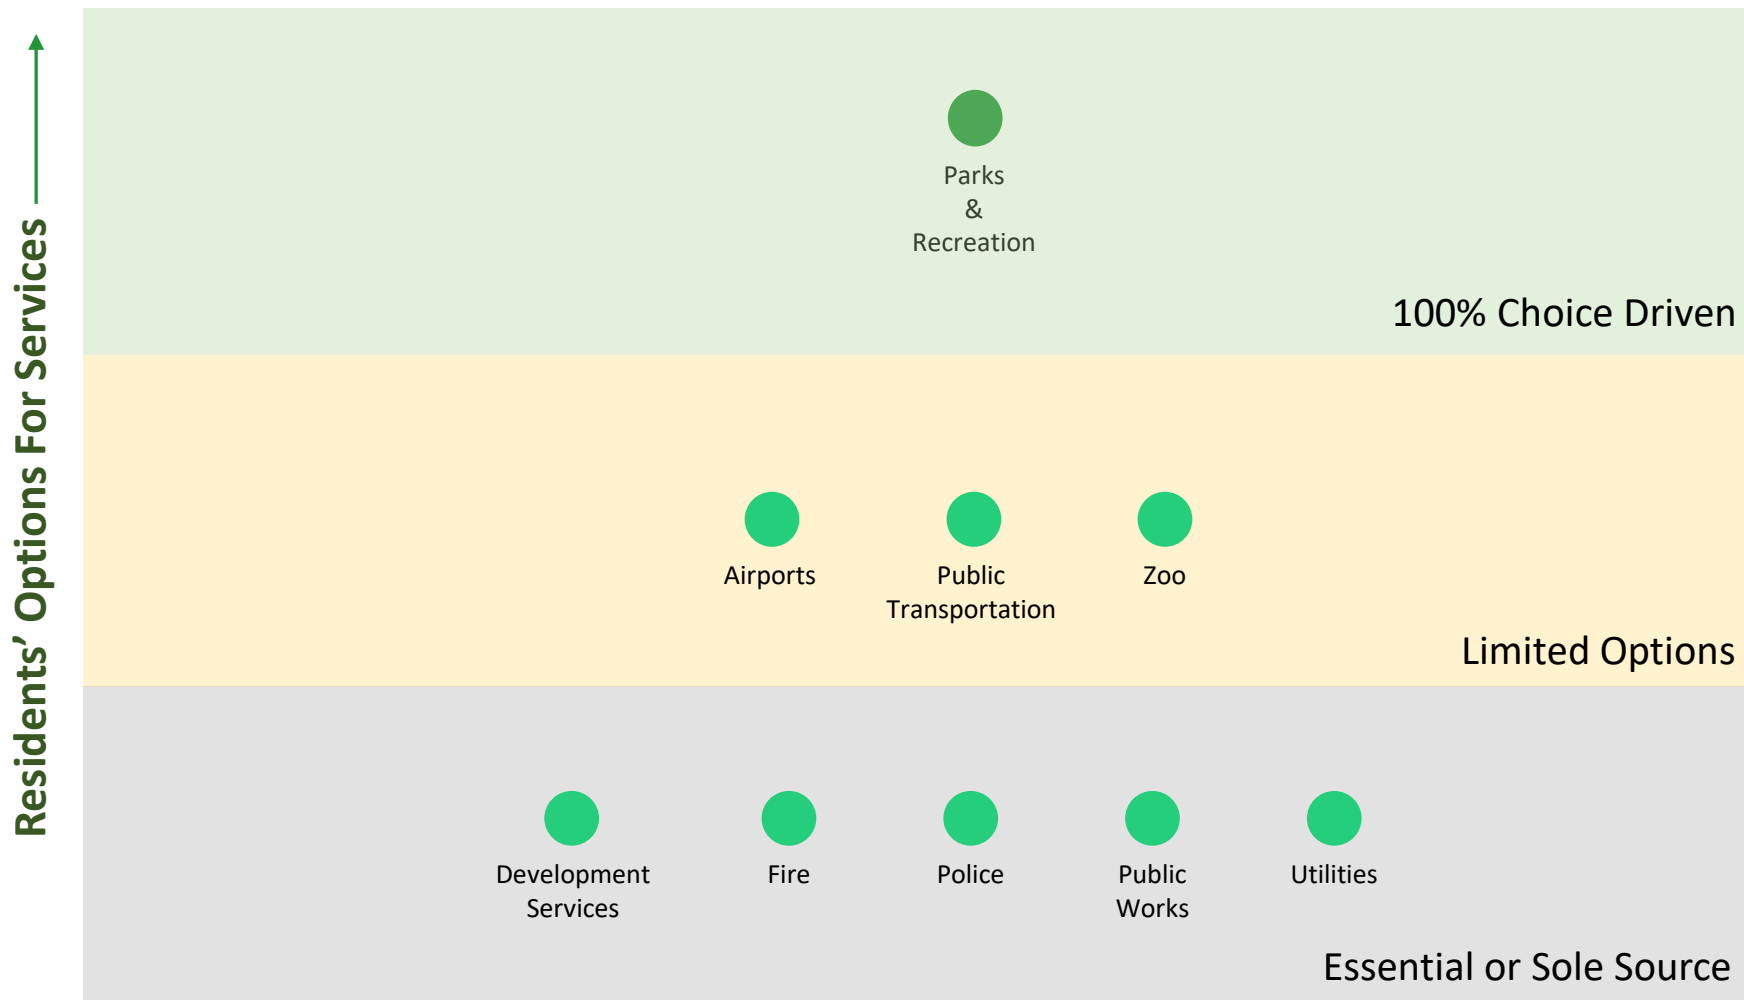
Residents' Options For Services

Parks
&
Recreation

100% Choice Driven

Airports

Public Transportation

Zoo

Limited Options

Development Services

Fire

Police

Public Works

Utilities

Essential or Sole Source